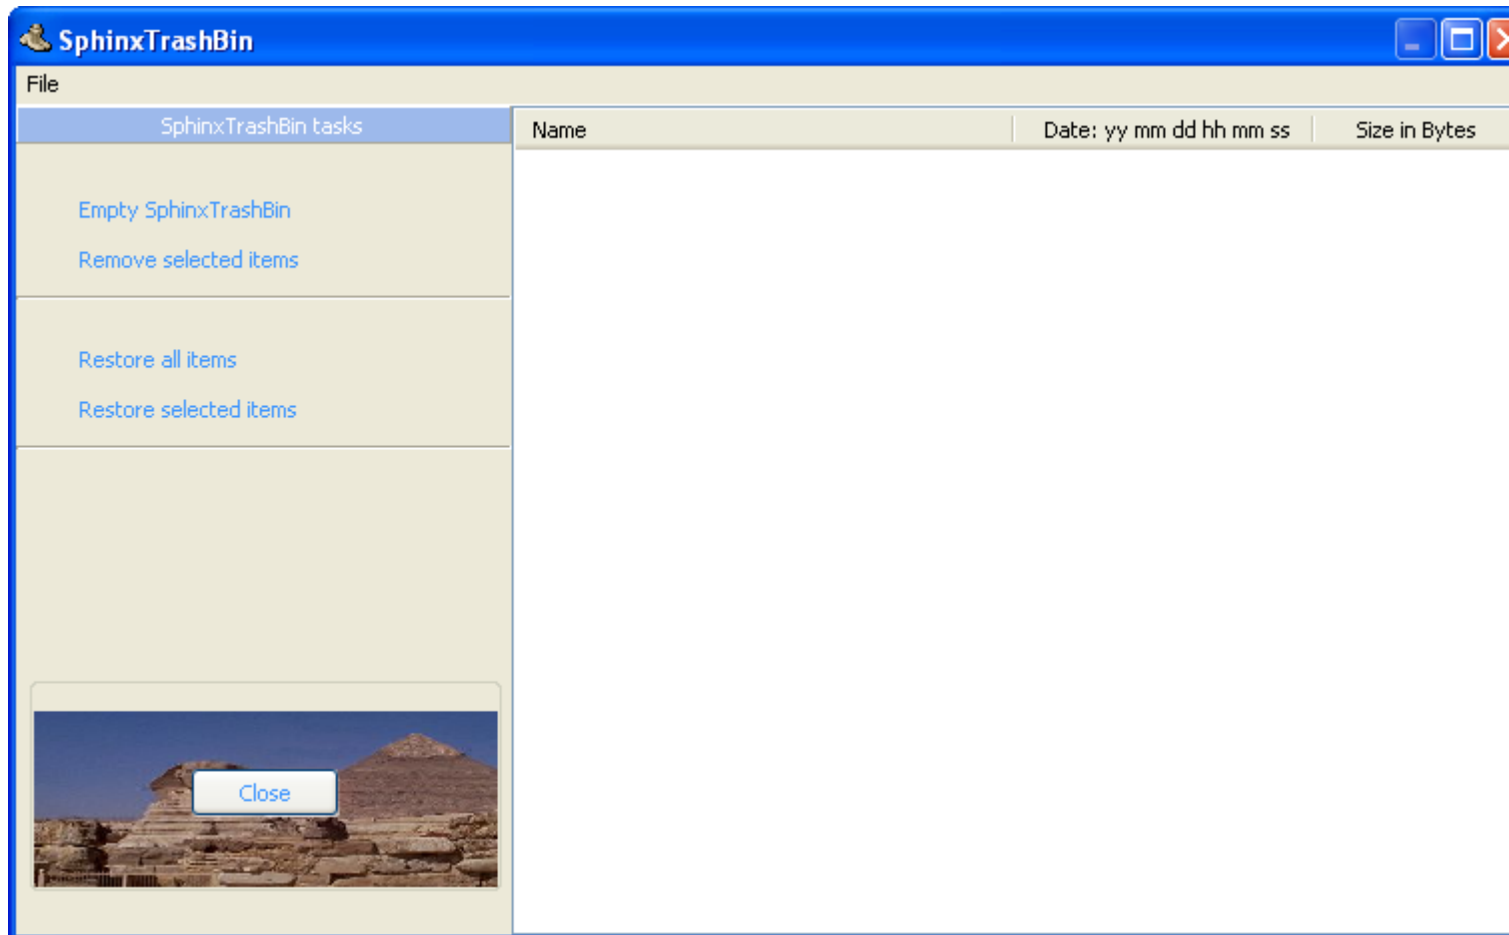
SphinxTrashBin

File

SphinxTrashBin tasks

Empty SphinxTrashBin

Remove selected items

Restore all items

Restore selected items

Close

| Name | Date: yy mm dd hh mm ss | Size in Bytes |
|---|---|---|